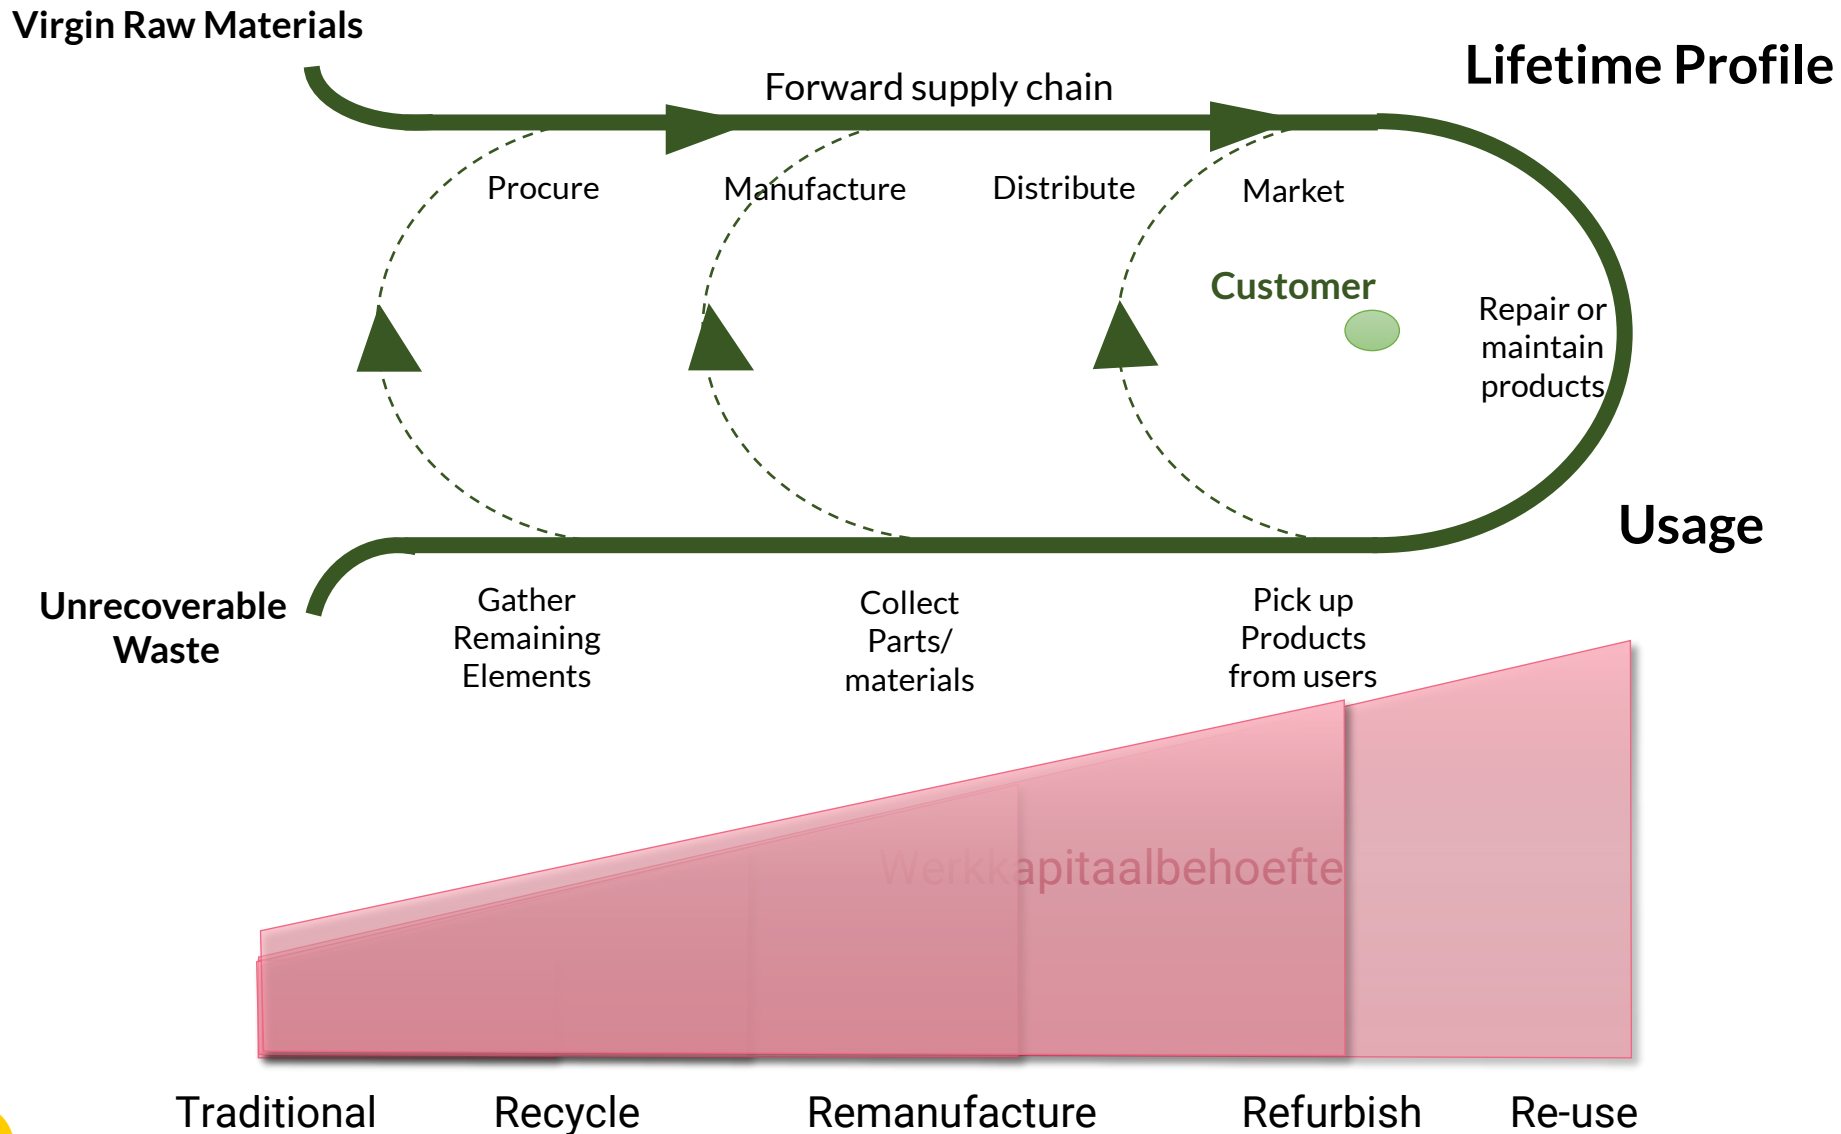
Virgin Raw Materials

Lifetime Profile

Forward supply chain

Procure

Manufacture

Distribute

Market

Customer

Repair or maintain products

Usage

Unrecoverable Waste

Gather Remaining Elements

Collect Parts/ materials

Pick up Products from users

Werkkapitaalbehoefte

Traditional

Recycle

Remanufacture

Refurbish

Re-use